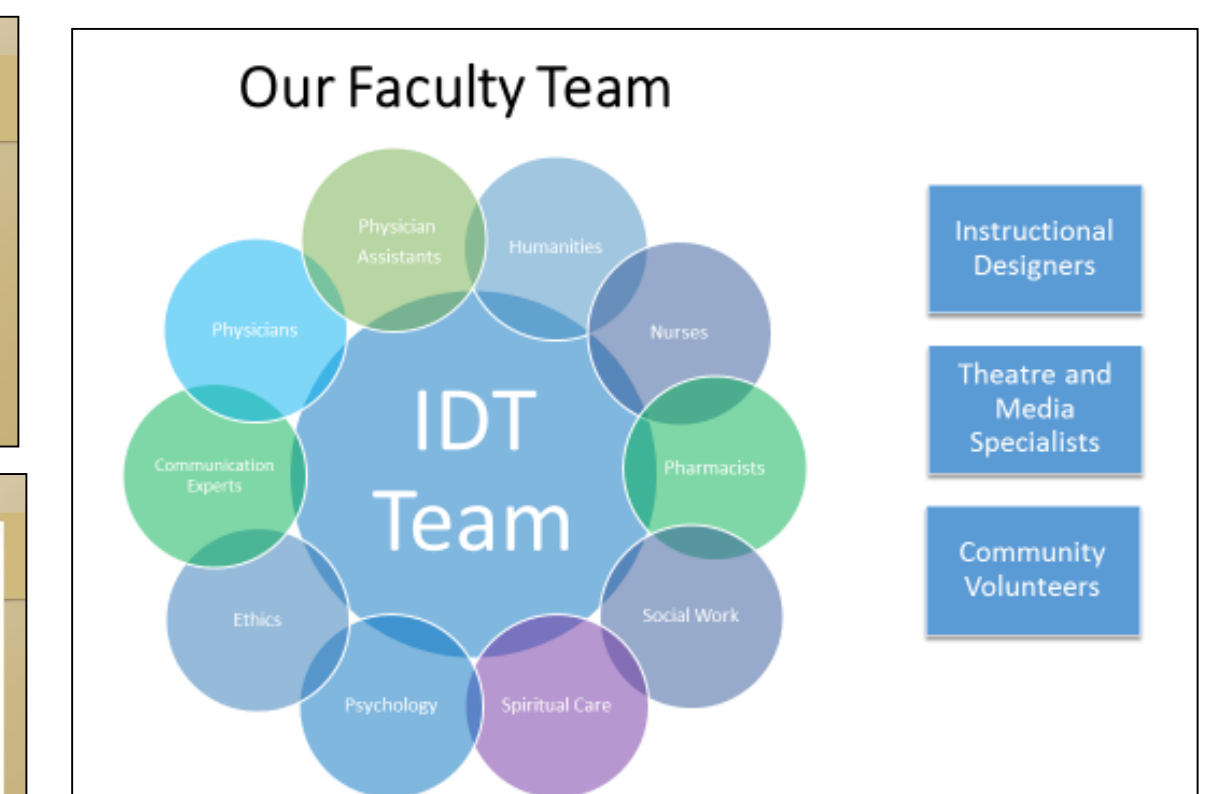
Our Faculty Team

IDT Team

Physician Assistants

Humanities

Nurses

Pharmacists

Social Work

Spiritual Care

Psychology

Ethics

Communication Experts

Physicians

Instructional Designers

Theatre and Media Specialists

Community Volunteers